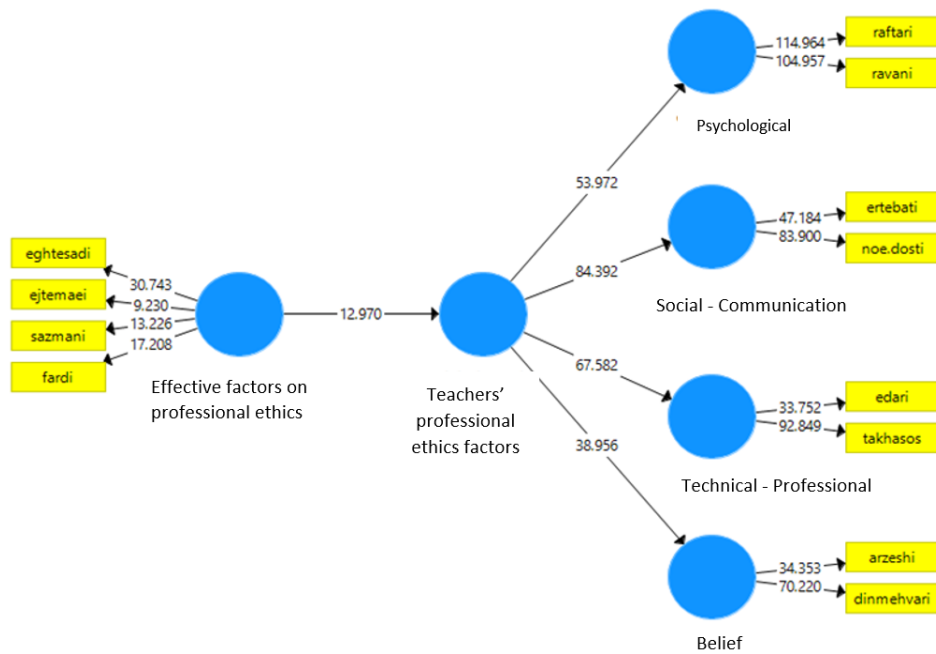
eghtesadi
ejtemaei
sazmani
fardi
30.743
9.230
13.226
17.208
Effective factors on professional ethics

12.970

Teachers' professional ethics factors

53.972
84.392
67.582
38.956

114.964
104.957
raftari
ravani
Psychological

47.184
83.900
ertebati
noe.dosti
Social - Communication

33.752
92.849
edari
takhasos
Technical - Professional

34.353
70.220
arzeshi
dinmehvari
Belief